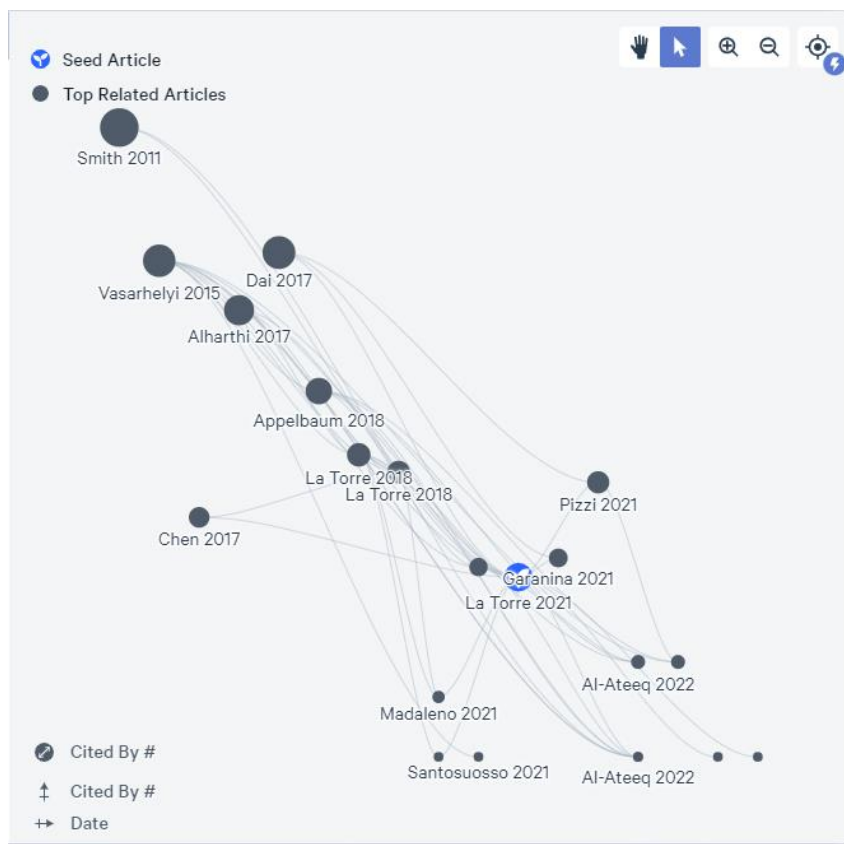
Seed Article
Top Related Articles

Smith 2011
Dai 2017
Vasarhelyi 2015
Alharthi 2017
Appelbaum 2018
La Torre 2018
La Torre 2018
Pizzi 2021
Chen 2017
Garanina 2021
La Torre 2021
Al-Ateeq 2022
Madaleno 2021
Santosuosso 2021
Al-Ateeq 2022

Cited By #
Cited By #
Date